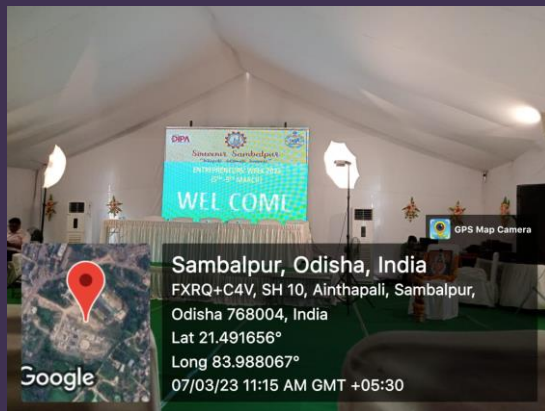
DIPA

Simmeet Sambalpur

ENTREPRENEURS' WEEK 2023

WEL COME

GPS Map Camera

Sambalpur, Odisha, India

FXRQ+C4V, SH 10, Ainthapali, Sambalpur, Odisha 768004, India

Lat 21.491656°

Long 83.988067°

07/03/23 11:15 AM GMT +05:30

Google